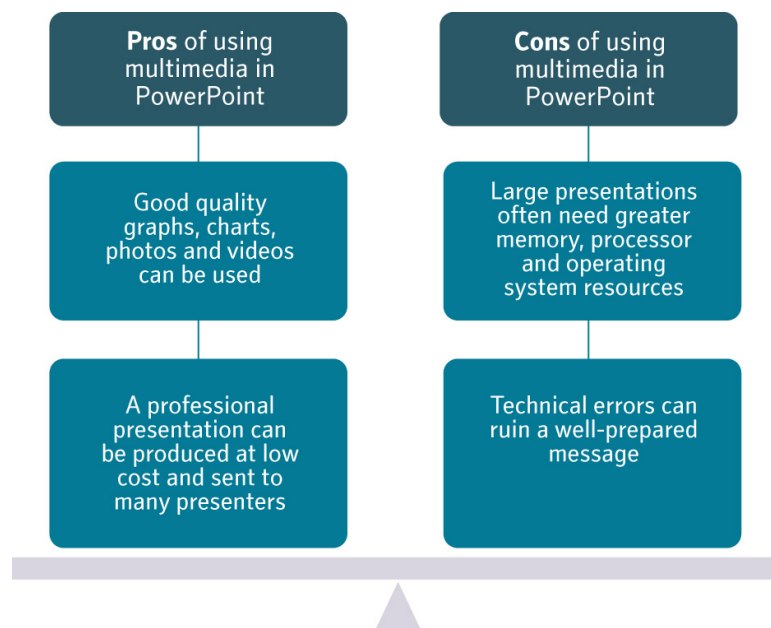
Pros of using multimedia in PowerPoint

Good quality graphs, charts, photos and videos can be used

A professional presentation can be produced at low cost and sent to many presenters

Cons of using multimedia in PowerPoint

Large presentations often need greater memory, processor and operating system resources

Technical errors can ruin a well-prepared message